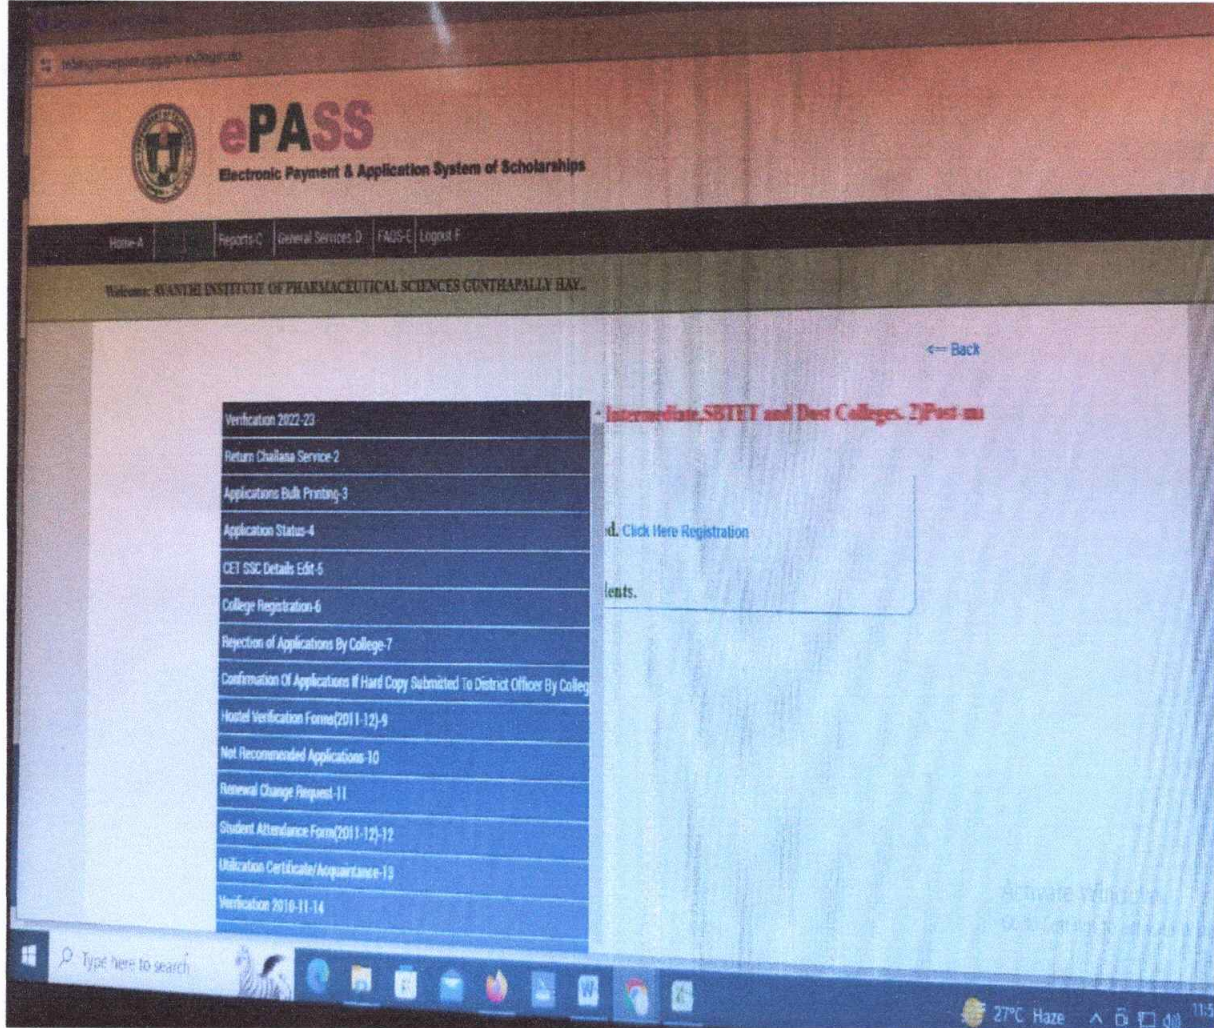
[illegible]

ePASS
Electronic Payment & Application System of Scholarships

Home-A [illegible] Reports-C General Services-D FAQS-E Logout-F

Welcome: AVANTHI INSTITUTE OF PHARMACEUTICAL SCIENCES GUNTHAPALLY HAY..

<== Back

Verification 2022-23
Return Challana Service-2
Applications Bulk Printing-3
Application Status-4
CET SSC Details Edit-5
College Registration-6
Rejection of Applications By College-7
Confirmation Of Applications If Hard Copy Submitted To District Officer By Colleg
Hostel Verification Forms(2011-12)-9
Not Recommended Applications-10
Renewal Change Request-11
Student Attendance Form(2011-12)-12
Utilization Certificate/Acquaintance-13
Verification 2010-11-14

- Intermediate,SBTET and Dost Colleges. 2)Post-m

d. Click Here Registration

lents.

Activate Windows
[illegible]

Type here to search

27°C Haze

11:5